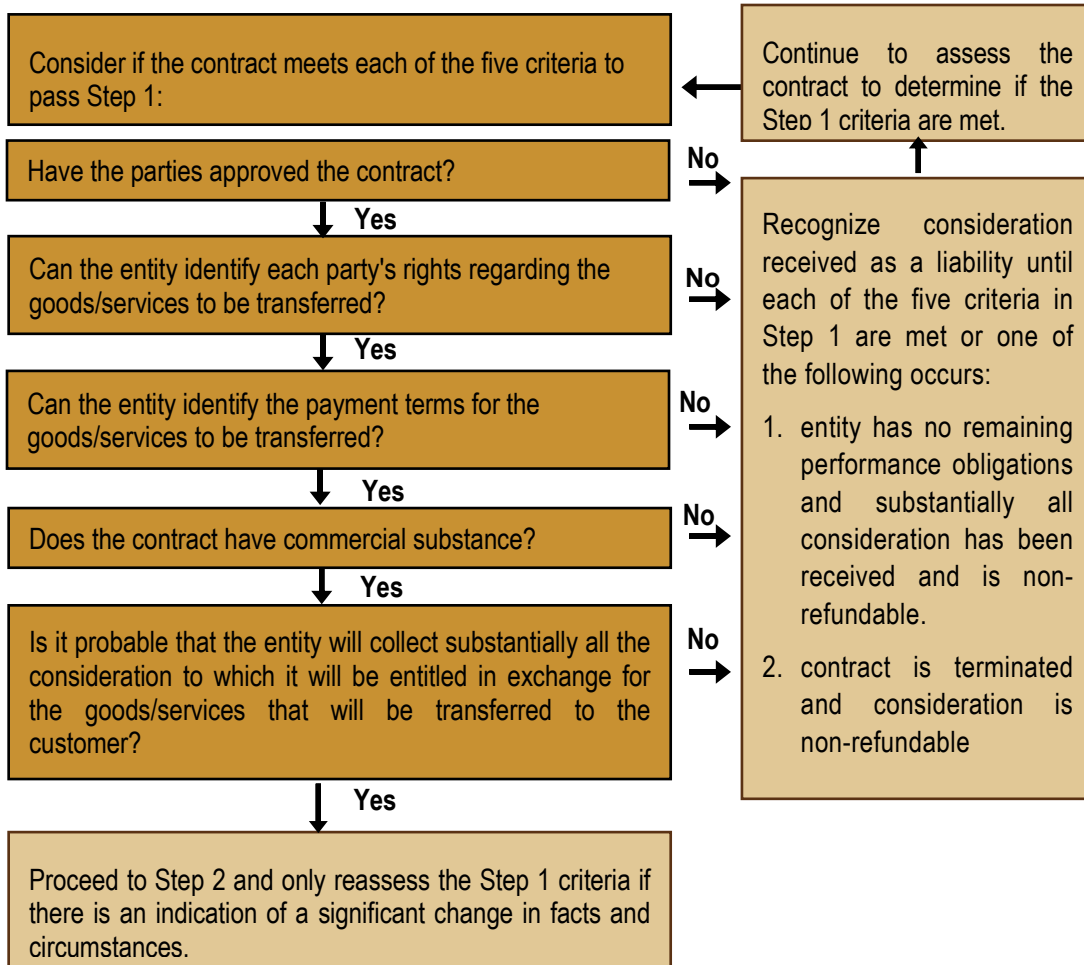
Consider if the contract meets each of the five criteria to pass Step 1:

Continue to assess the contract to determine if the Step 1 criteria are met.

Have the parties approved the contract?

No

Yes

Can the entity identify each party's rights regarding the goods/services to be transferred?

No

Yes

Can the entity identify the payment terms for the goods/services to be transferred?

No

Yes

Does the contract have commercial substance?

No

Yes

Is it probable that the entity will collect substantially all the consideration to which it will be entitled in exchange for the goods/services that will be transferred to the customer?

No

Yes

Proceed to Step 2 and only reassess the Step 1 criteria if there is an indication of a significant change in facts and circumstances.

Recognize consideration received as a liability until each of the five criteria in Step 1 are met or one of the following occurs:

1. entity has no remaining performance obligations and substantially all consideration has been received and is non-refundable.

2. contract is terminated and consideration is non-refundable